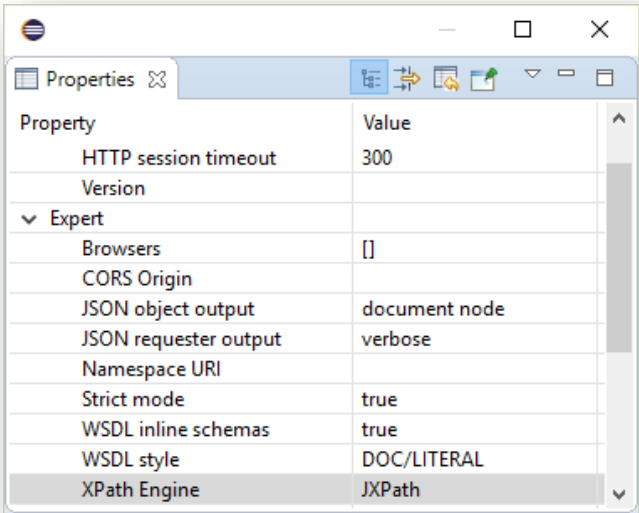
Properties

| Property | Value |
|---|---|
| HTTP session timeout | 300 |
| Version | |
| Expert | |
| Browsers | [] |
| CORS Origin | |
| JSON object output | document node |
| JSON requester output | verbose |
| Namespace URI | |
| Strict mode | true |
| WSDL inline schemas | true |
| WSDL style | DOC/LITERAL |
| XPath Engine | JXPath |